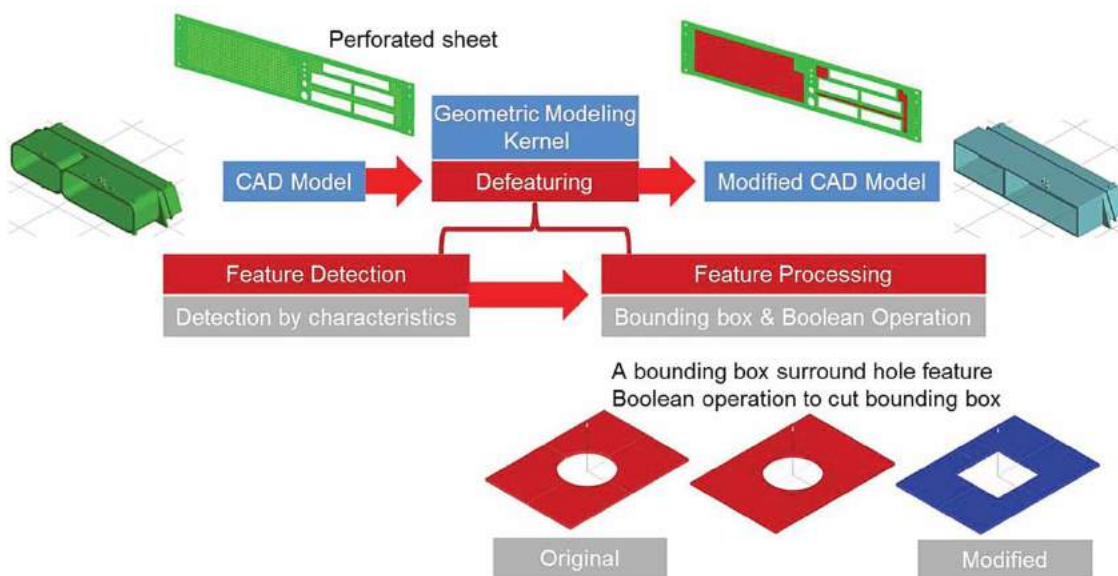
Perforated sheet

Geometric Modeling Kernel

CAD Model

Defeaturing

Modified CAD Model

Feature Detection

Detection by characteristics

Feature Processing

Bounding box & Boolean Operation

A bounding box surround hole feature
Boolean operation to cut bounding box

Original

Modified